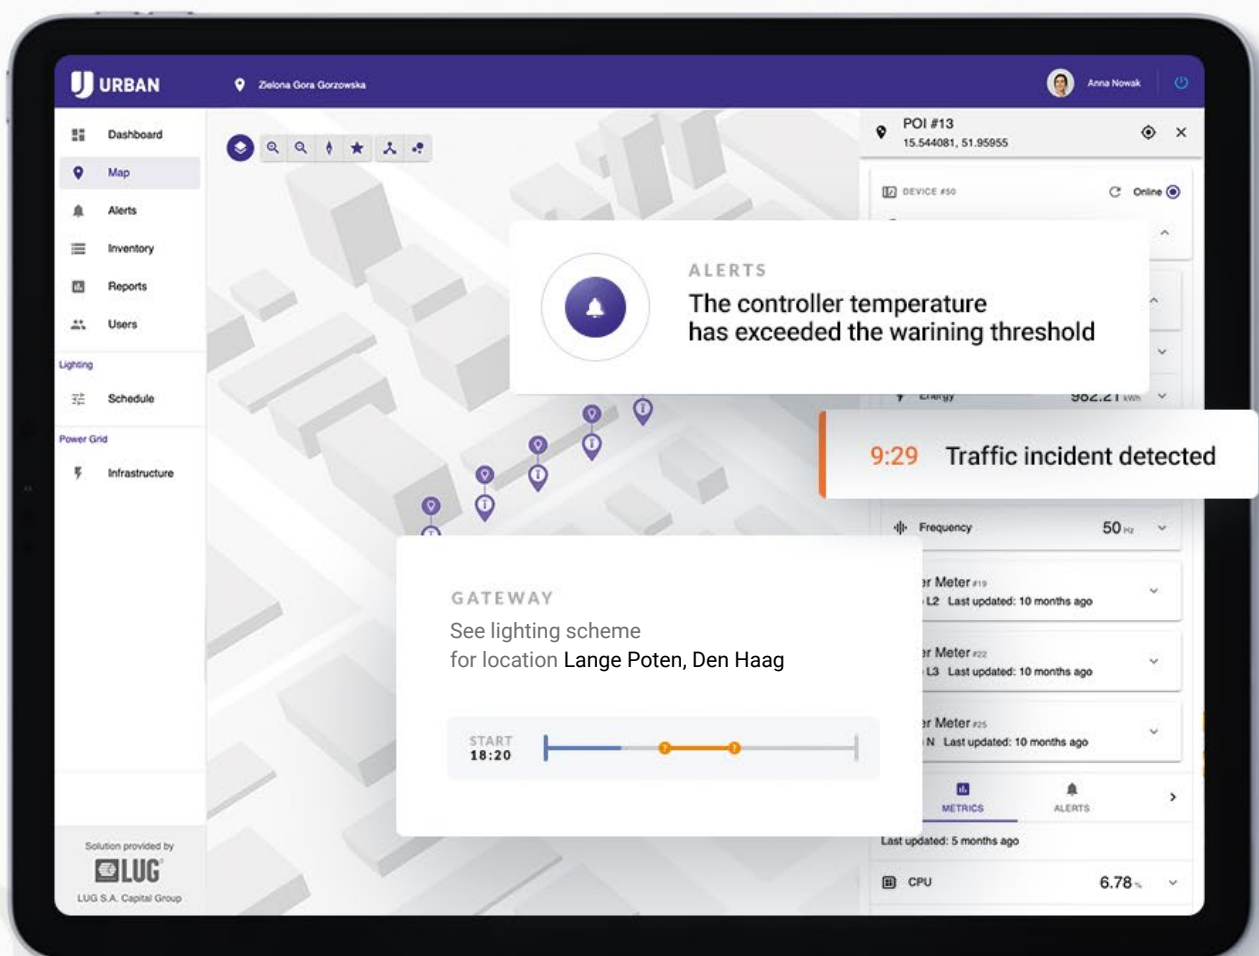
URBAN

Zielona Gora Gorzowska

Anna Nowak

Dashboard
Map
Alerts
Inventory
Reports
Users
Lighting
Schedule
Power Grid
Infrastructure

Solution provided by
LUG
LUG S.A. Capital Group

POI #13
15.544081, 51.95955

DEVICE #50
Online

ALERTS
The controller temperature has exceeded the warining threshold

Energy 982.21 kWh

9:29 Traffic incident detected

Frequency 50 Hz

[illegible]r Meter #19
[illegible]L2 Last updated: 10 months ago

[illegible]r Meter #22
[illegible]L3 Last updated: 10 months ago

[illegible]r Meter #25
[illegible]N Last updated: 10 months ago

METRICS
ALERTS

Last updated: 5 months ago

CPU 6.78 %

GATEWAY
See lighting scheme for location Lange Poten, Den Haag

START
18:20